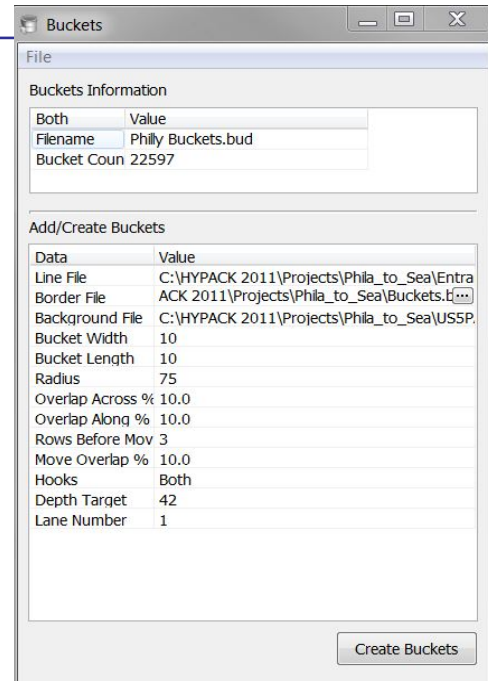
Buckets

File

Buckets Information

| Both | Value |
|---|---|
| Filename | Philly Buckets.bud |
| Bucket Coun | 22597 |

Add/Create Buckets

| Data | Value |
|---|---|
| Line File | C:\HYPACK 2011\Projects\Phila_to_Sea\Entra |
| Border File | ACK 2011\Projects\Phila_to_Sea\Buckets.b ... |
| Background File | C:\HYPACK 2011\Projects\Phila_to_Sea\US5P. |
| Bucket Width | 10 |
| Bucket Length | 10 |
| Radius | 75 |
| Overlap Across % | 10.0 |
| Overlap Along % | 10.0 |
| Rows Before Mov | 3 |
| Move Overlap % | 10.0 |
| Hooks | Both |
| Depth Target | 42 |
| Lane Number | 1 |

Create Buckets